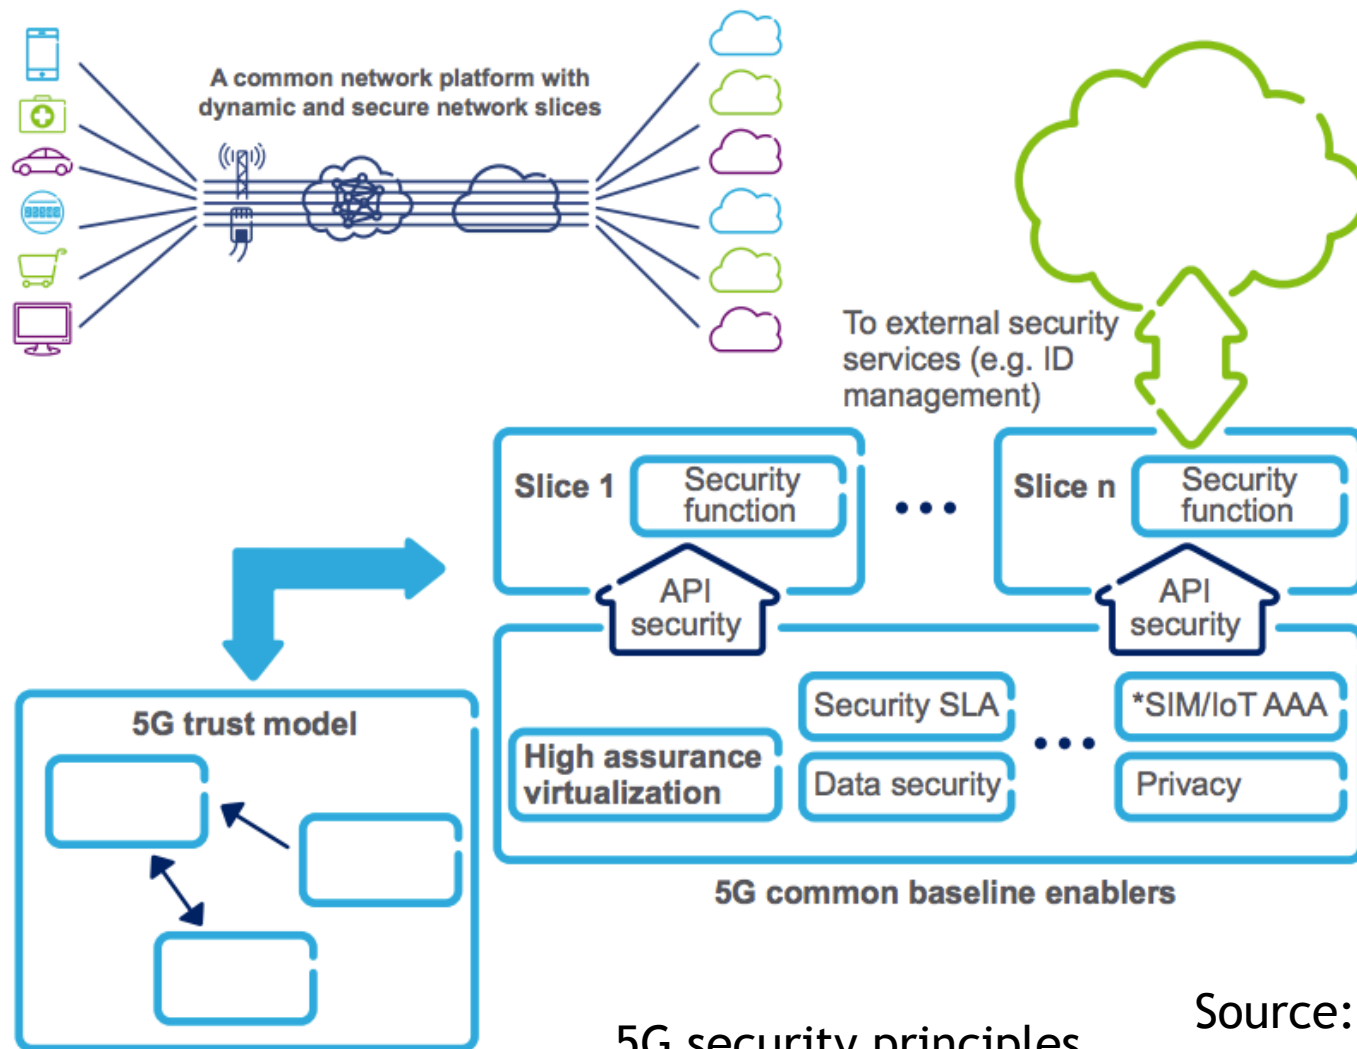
A common network platform with dynamic and secure network slices

To external security services (e.g. ID management)

Slice 1

Security function

• • •

Slice n

Security function

API security

API security

5G trust model

Security SLA

*SIM/IoT AAA

High assurance virtualization

• • •

Data security

Privacy

5G common baseline enablers

Source:

5G security principles